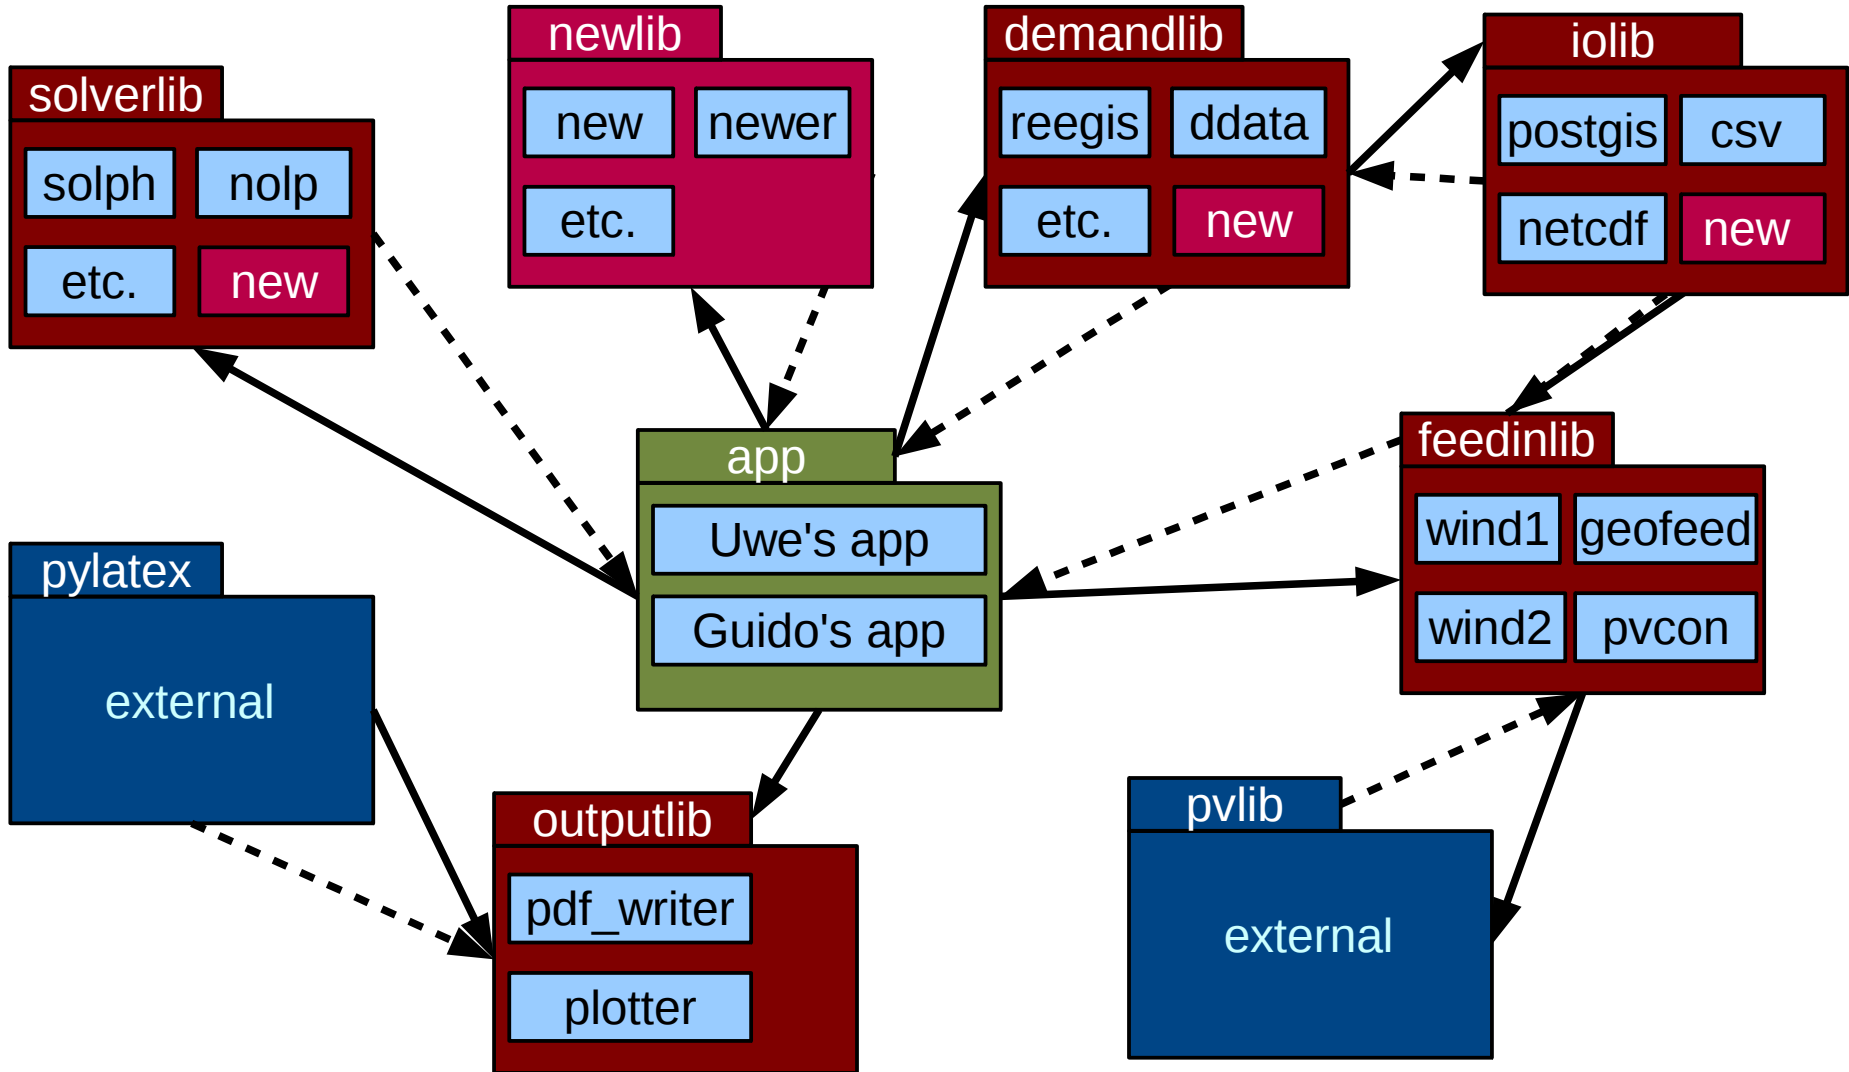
solverlib
solph
nolp
etc.
new

newlib
new
newer
etc.

demandlib
reegis
ddata
etc.
new

iolib
postgis
csv
netcdf
new

app
Uwe's app
Guido's app

feedinlib
wind1
geofeed
wind2
pvcon

pylatex
external

outputlib
pdf_writer
plotter

pvlib
external